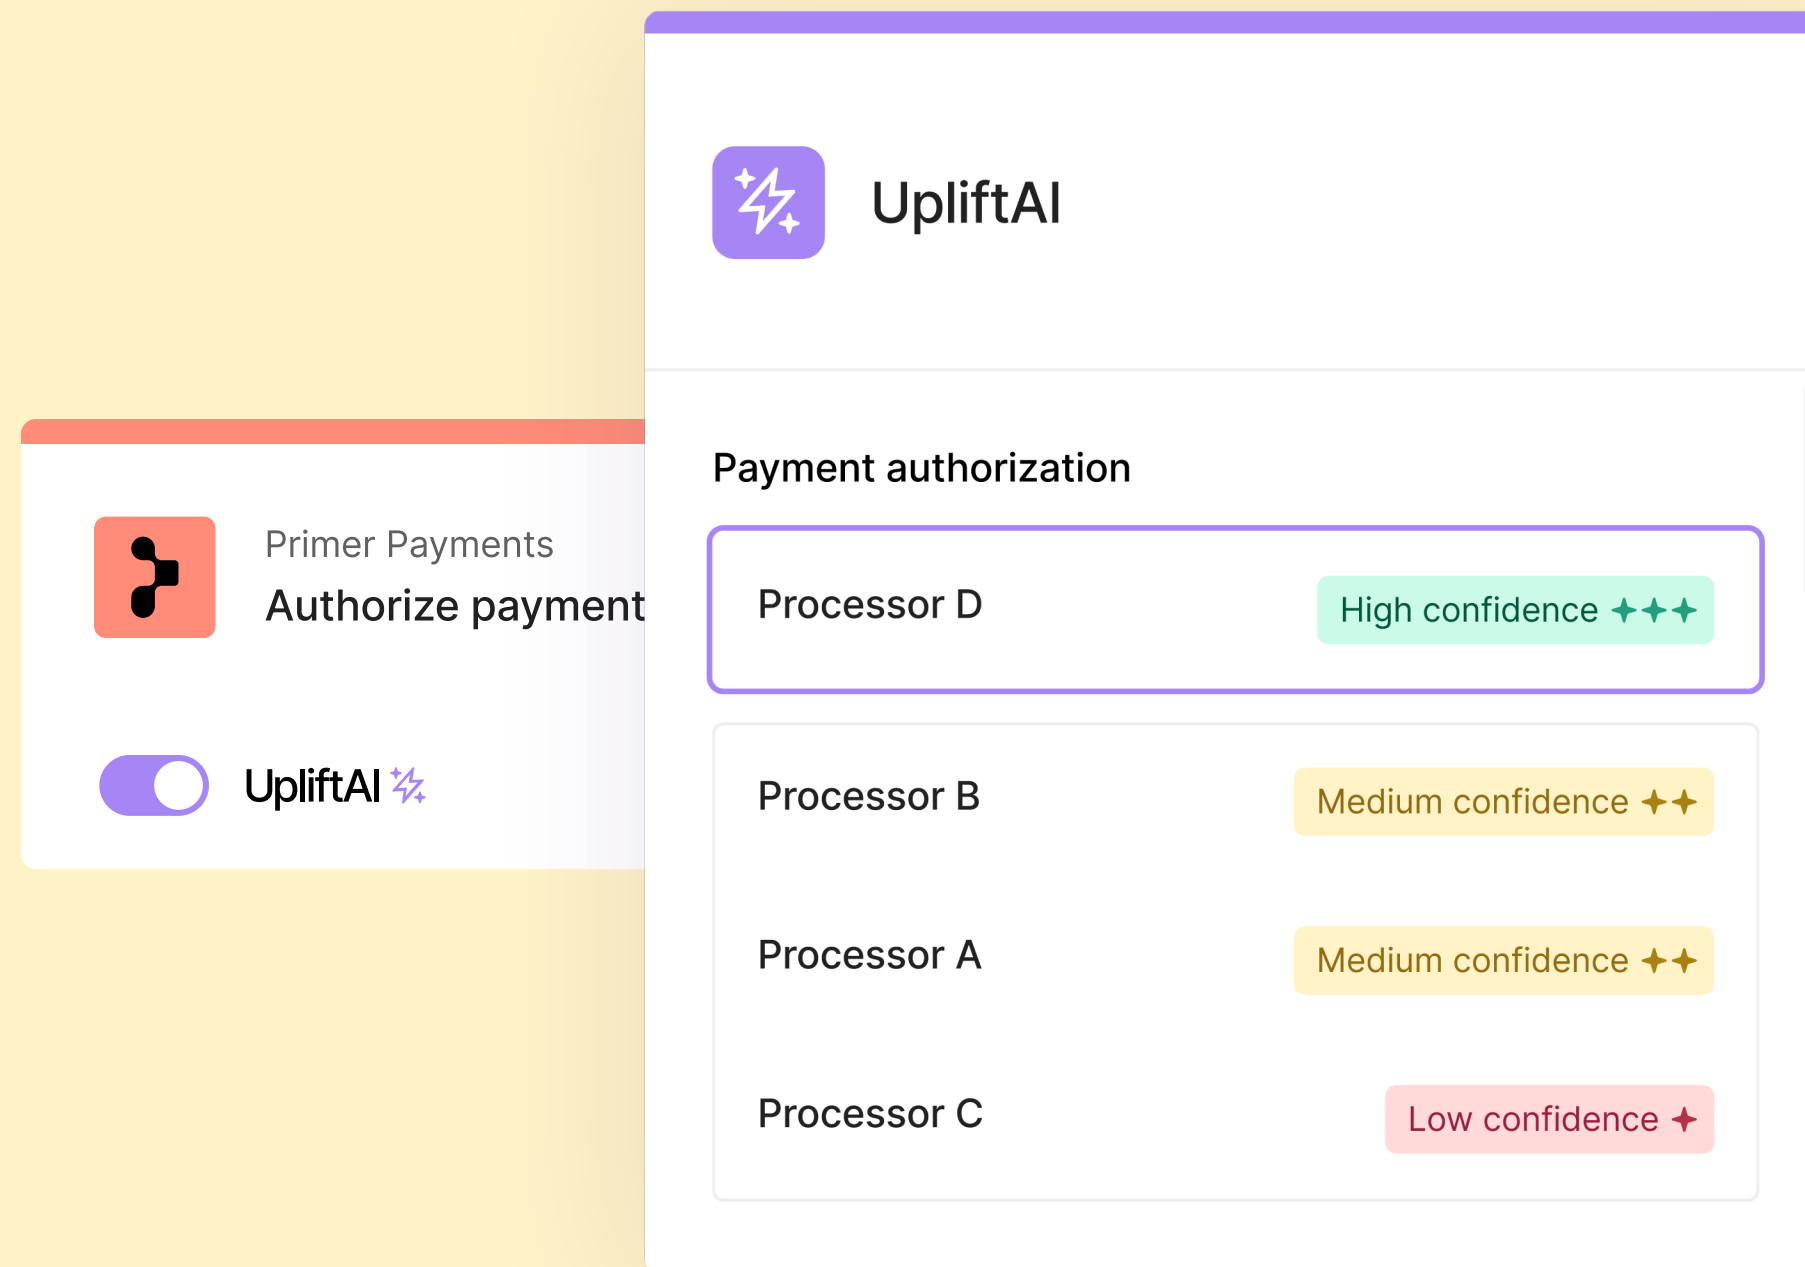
Primer Payments
Authorize payment

UpliftAI

UpliftAI

Payment authorization

| Processor D | High confidence |
|---|---|
| Processor B | Medium confidence |
| Processor A | Medium confidence |
| Processor C | Low confidence |